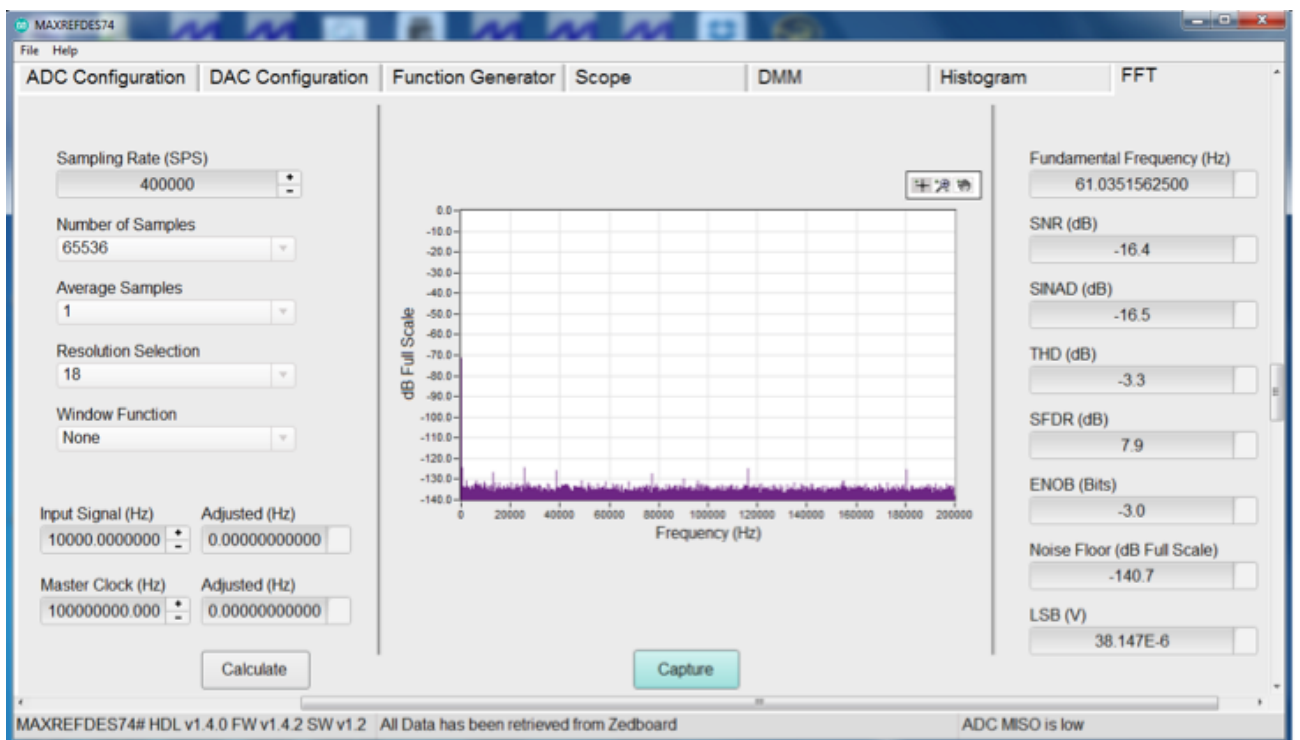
MAXREFDES74
File Help
ADC Configuration | DAC Configuration | Function Generator | Scope | DMM | Histogram | FFT

Sampling Rate (SPS)
400000
Number of Samples
65536
Average Samples
1
Resolution Selection
18
Window Function
None

Input Signal (Hz)
10000.0000000
Adjusted (Hz)
0.00000000000
Master Clock (Hz)
100000000.000
Adjusted (Hz)
0.00000000000

Calculate

0.0
-10.0
-20.0
-30.0
-40.0
-50.0
-60.0
-70.0
-80.0
-90.0
-100.0
-110.0
-120.0
-130.0
-140.0
dB Full Scale
0 20000 40000 60000 80000 100000 120000 140000 160000 180000 200000
Frequency (Hz)

Capture

Fundamental Frequency (Hz)
61.0351562500
SNR (dB)
-16.4
SINAD (dB)
-16.5
THD (dB)
-3.3
SFDR (dB)
7.9
ENOB (Bits)
-3.0
Noise Floor (dB Full Scale)
-140.7
LSB (V)
38.147E-6

MAXREFDES74# HDL v1.4.0 FW v1.4.2 SW v1.2 All Data has been retrieved from Zedboard ADC MISO is low